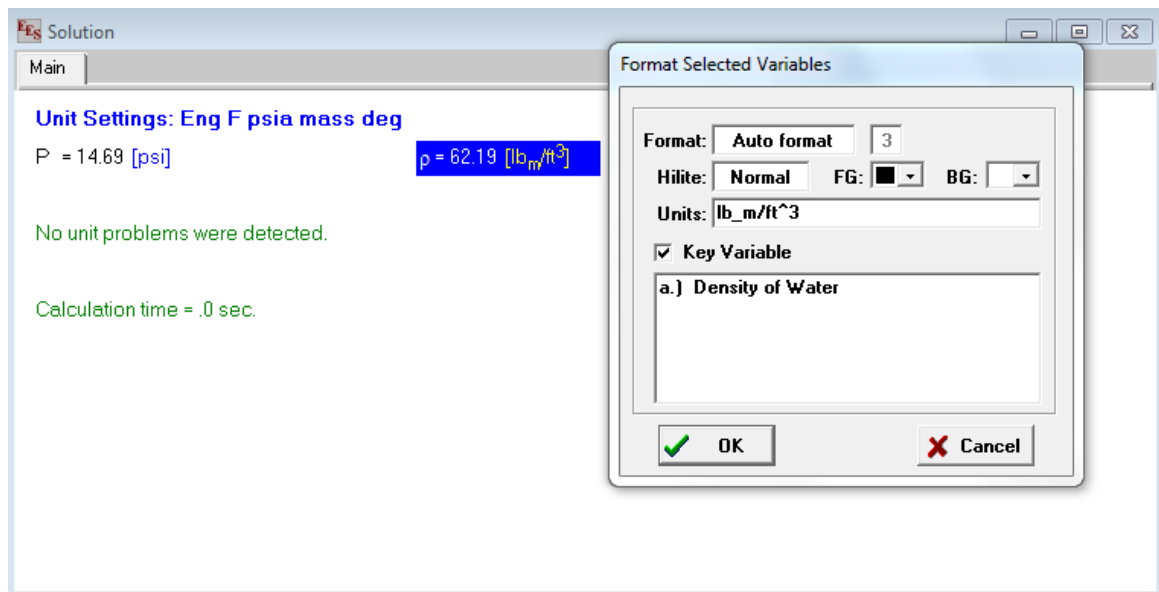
EES Solution

Main

Unit Settings: Eng F psia mass deg

P = 14.69 [psi]

$\rho$ = 62.19 [$lb_m/ft^3$]

No unit problems were detected.

Calculation time = .0 sec.

Format Selected Variables

Format: Auto format 3

Hilite: Normal FG: BG:

Units: lb_m/ft^3

Key Variable

a.) Density of Water

OK

Cancel